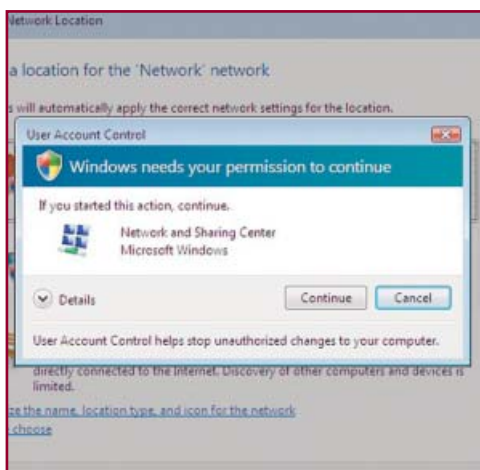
Network Location

a location for the 'Network' network

s will automatically apply the correct network settings for the location.

User Account Control

Windows needs your permission to continue

If you started this action, continue.

Network and Sharing Center
Microsoft Windows

Details

Continue

Cancel

User Account Control helps stop unauthorized changes to your computer.

directly connected to the Internet. Discovery of other computers and devices is limited.

ze the name, location type, and icon for the network

choose